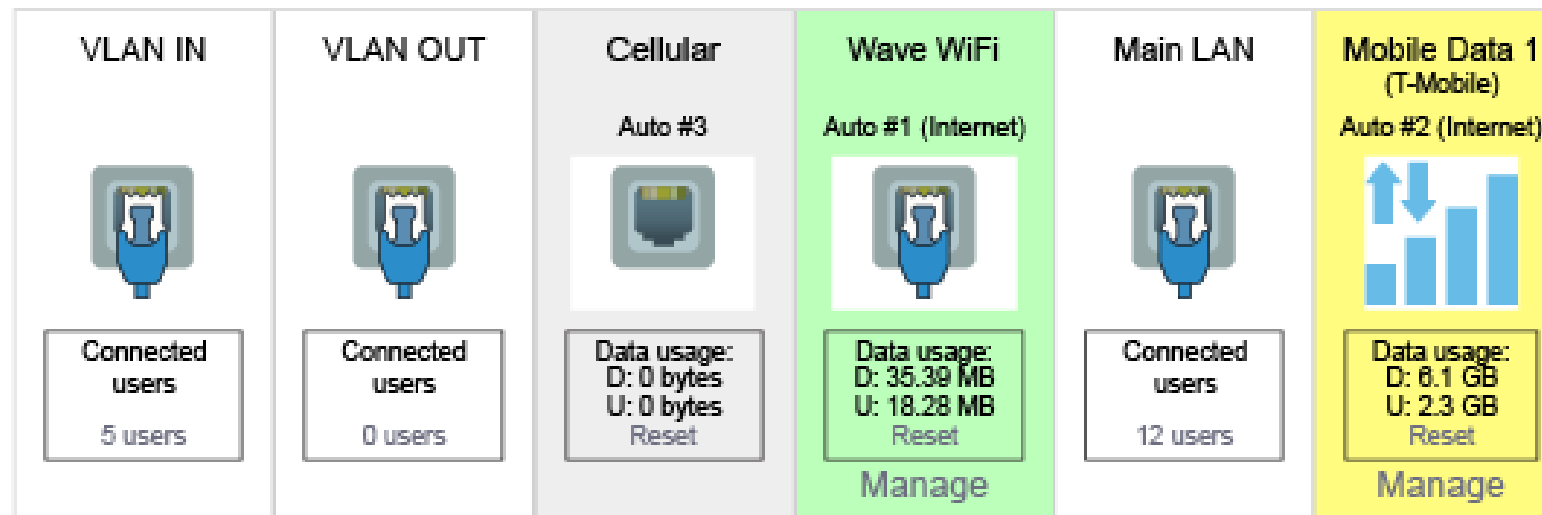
VLAN IN

Connected users
5 users

VLAN OUT

Connected users
0 users

Cellular
Auto #3

Data usage:
D: 0 bytes
U: 0 bytes
Reset

Wave WiFi
Auto #1 (Internet)

Data usage:
D: 35.39 MB
U: 18.28 MB
Reset

Manage

Main LAN

Connected users
12 users

Mobile Data 1
(T-Mobile)
Auto #2 (Internet)

Data usage:
D: 6.1 GB
U: 2.3 GB
Reset

Manage